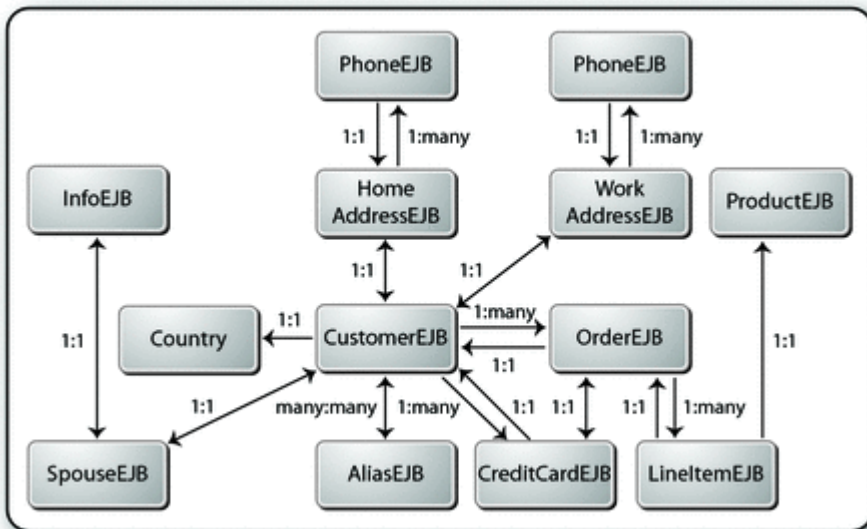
PhoneEJB

PhoneEJB

1:1

1:many

1:1

1:many

InfoEJB

Home AddressEJB

Work AddressEJB

ProductEJB

1:1

1:1

1:1

Country

1:1

CustomerEJB

1:many

OrderEJB

1:1

1:1

1:1

1:1

many:many

1:many

1:1

1:1

1:1

1:many

SpouseEJB

AliasEJB

CreditCardEJB

LineItemEJB